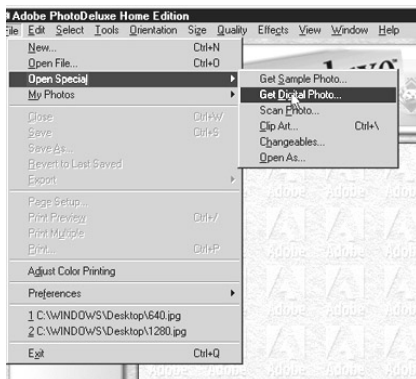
Adobe PhotoDeluxe Home Edition

File Edit Select Tools Orientation Size Quality Effects View Window Help

New... Ctrl+N
Open File... Ctrl+O
Open Special
My Photos
Close Ctrl+W
Save Ctrl+S
Save As...
Revert to Last Saved
Export
Page Setup...
Print Preview Ctrl+/
Print Multiple
Print... Ctrl+P
Adjust Color Printing
Preferences
1 C:\WINDOWS\Desktop\640.jpg
2 C:\WINDOWS\Desktop\1280.jpg
Exit Ctrl+Q

Get Sample Photo...
Get Digital Photo...
Scan Photo...
Clip Art... Ctrl+\
Changeables...
Open As...

Adobe Adobe Adobe Adobe Adobe Adobe Adobe